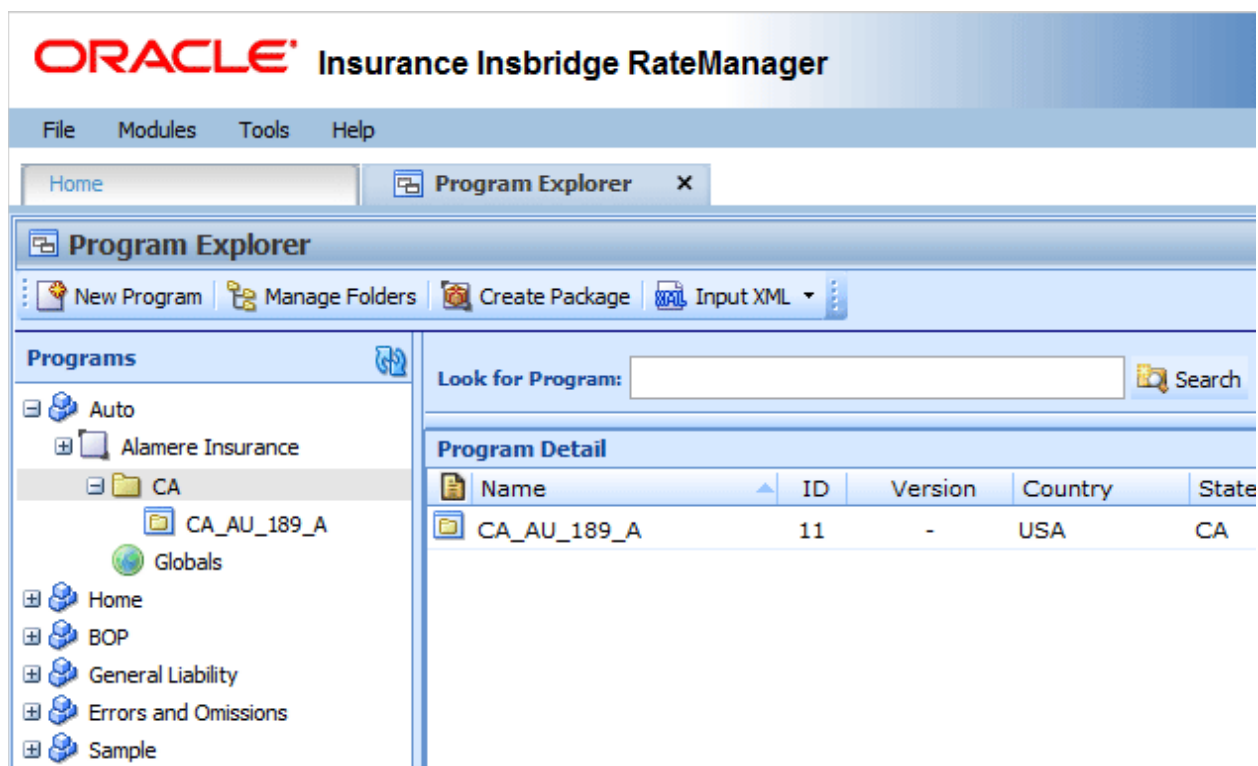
ORACLE Insurance Insbridge RateManager

File Modules Tools Help

Home

Program Explorer ×

Program Explorer

New Program | Manage Folders | Create Package | Input XML

Programs

Auto
Alamere Insurance
CA
CA_AU_189_A
Globals
Home
BOP
General Liability
Errors and Omissions
Sample

Look for Program:

Search

Program Detail

| Name | ID | Version | Country | State |
|---|---|---|---|---|
| CA_AU_189_A | 11 | - | USA | CA |